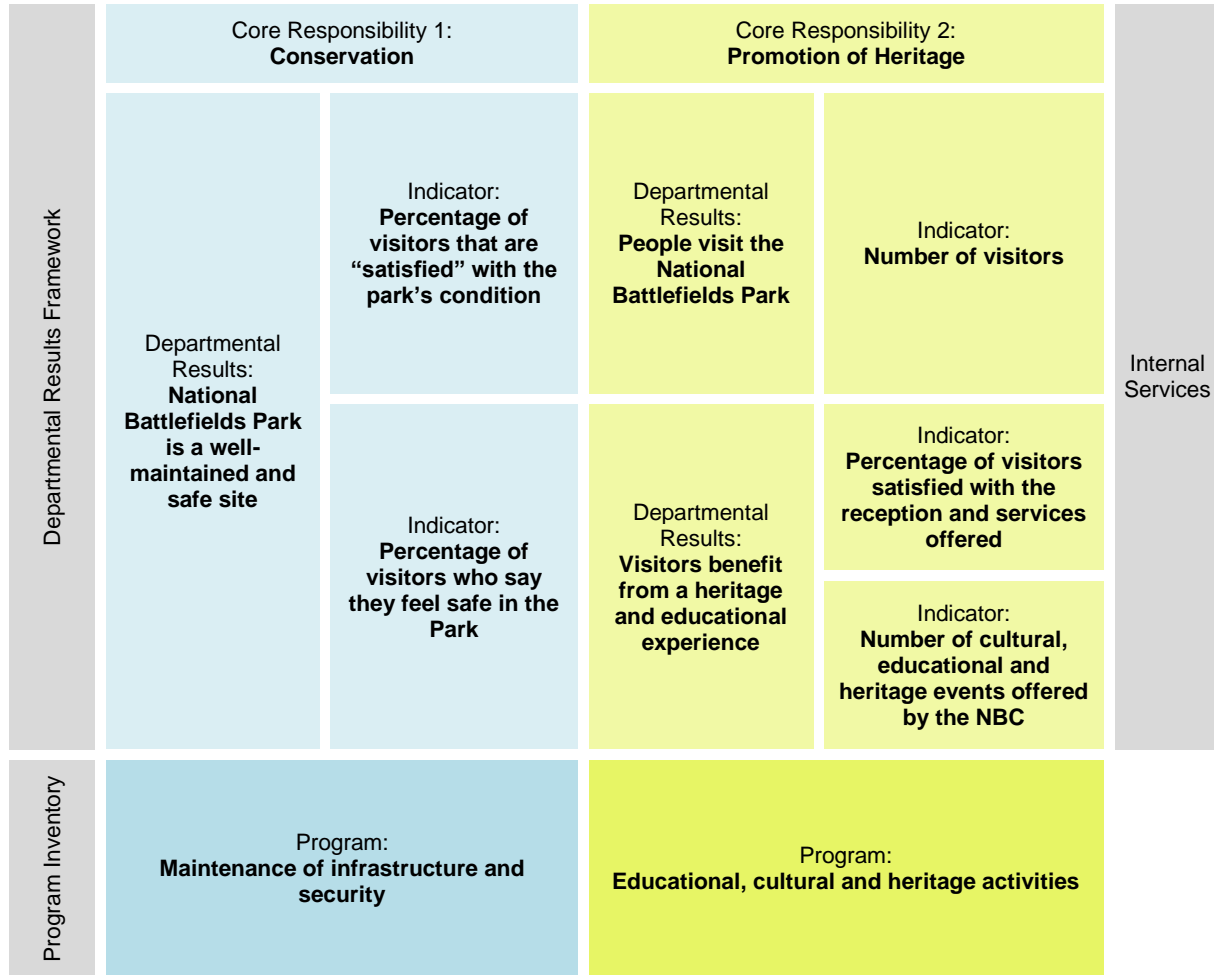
Departmental Results Framework

Core Responsibility 1: **Conservation**

Departmental Results: **National Battlefields Park is a well-maintained and safe site**

Indicator: **Percentage of visitors that are "satisfied" with the park's condition**

Indicator: **Percentage of visitors who say they feel safe in the Park**

Core Responsibility 2: **Promotion of Heritage**

Departmental Results: **People visit the National Battlefields Park**

Indicator: **Number of visitors**

Departmental Results: **Visitors benefit from a heritage and educational experience**

Indicator: **Percentage of visitors satisfied with the reception and services offered**

Indicator: **Number of cultural, educational and heritage events offered by the NBC**

Internal Services

Program Inventory

Program: **Maintenance of infrastructure and security**

Program: **Educational, cultural and heritage activities**